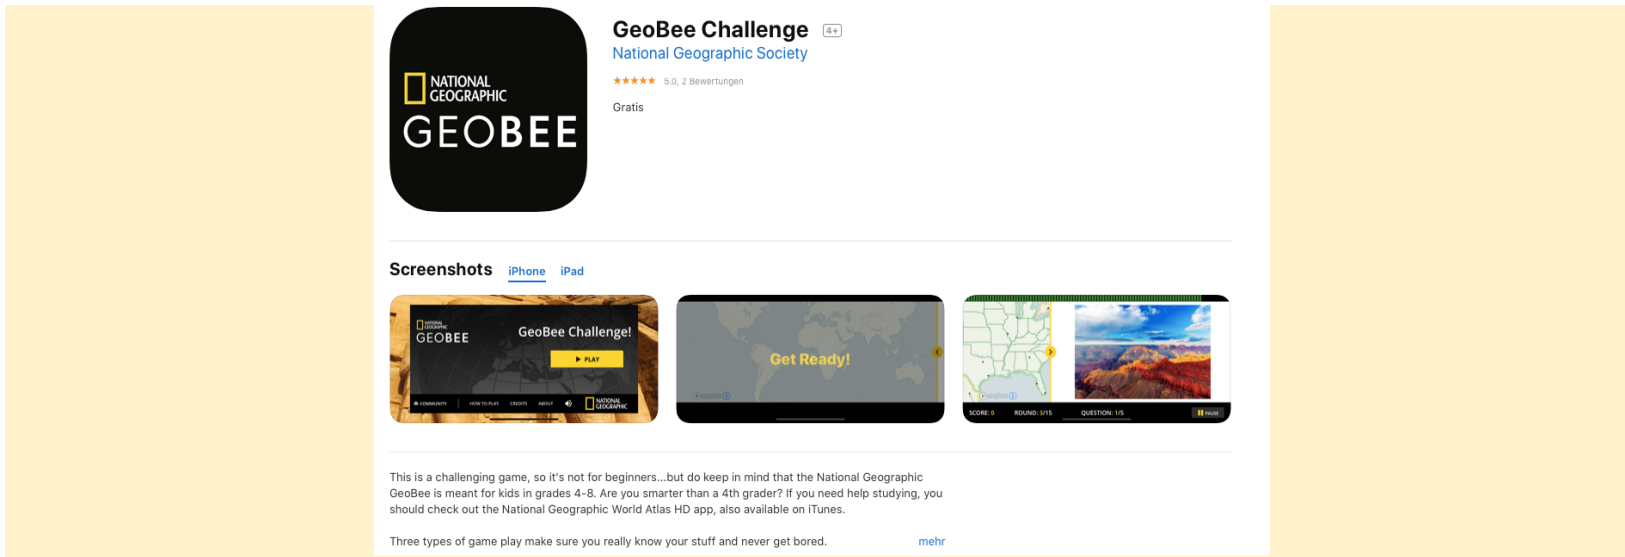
NATIONAL GEOGRAPHIC
GEOBEE

GeoBee Challenge 4+
National Geographic Society
★★★★★ 5.0, 2 Bewertungen
Gratis

Screenshots iPhone iPad

NATIONAL GEOGRAPHIC
GEOBEE
GeoBee Challenge!
PLAY
COMMUNITY HOW TO PLAY CREDITS ABOUT
NATIONAL GEOGRAPHIC

Get Ready!

SCORE: 0 ROUND: 3/15 QUESTION: 1/5 PAUSE

This is a challenging game, so it's not for beginners...but do keep in mind that the National Geographic GeoBee is meant for kids in grades 4-8. Are you smarter than a 4th grader? If you need help studying, you should check out the National Geographic World Atlas HD app, also available on iTunes.

Three types of game play make sure you really know your stuff and never get bored. mehr